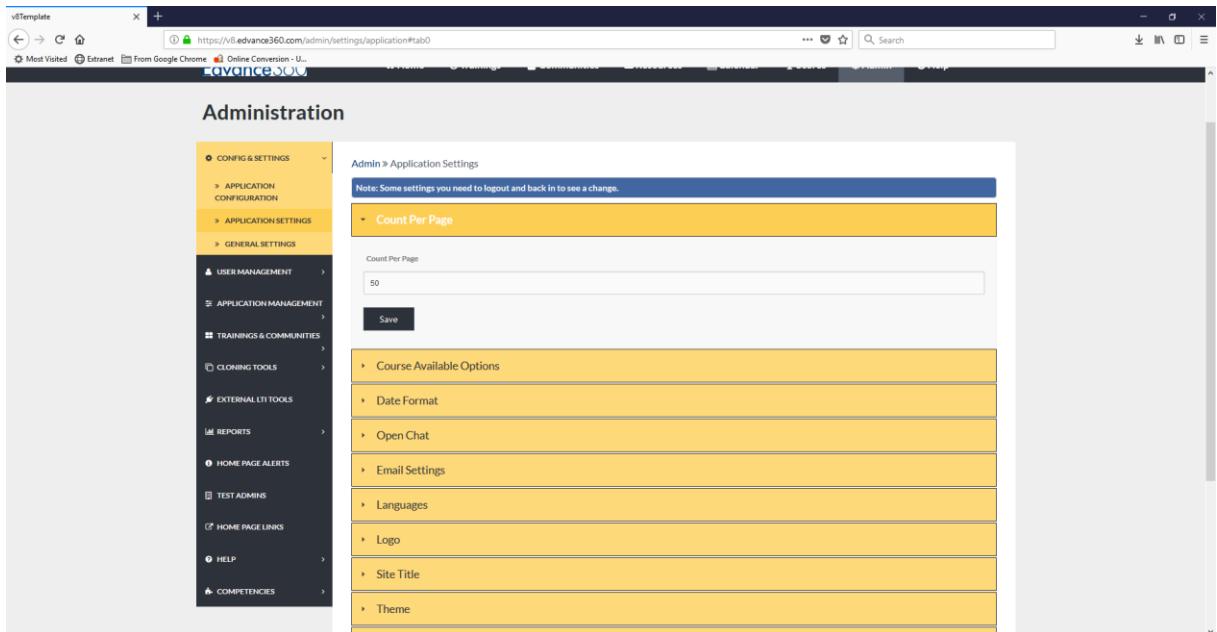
v8Template

https://v8.edvance360.com/admin/settings/application#tab0

Search

Most Visited Extranet From Google Chrome Online Conversion - U...

Edvance360

Administration

CONFIG & SETTINGS

» APPLICATION CONFIGURATION

» APPLICATION SETTINGS

» GENERAL SETTINGS

USER MANAGEMENT

APPLICATION MANAGEMENT

TRAININGS & COMMUNITIES

CLONING TOOLS

EXTERNAL LTI TOOLS

REPORTS

HOME PAGE ALERTS

TEST ADMINS

HOME PAGE LINKS

HELP

COMPETENCIES

Admin » Application Settings

Note: Some settings you need to logout and back in to see a change.

Count Per Page

Count Per Page

50

Save

Course Available Options

Date Format

Open Chat

Email Settings

Languages

Logo

Site Title

Theme